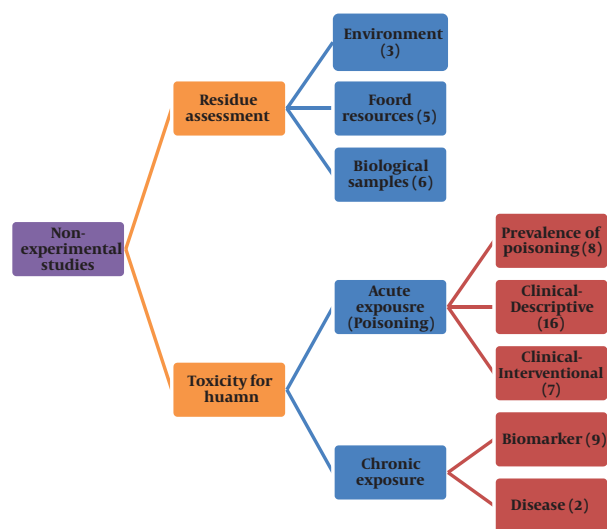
Non-experimental studies

Residue assessment

Environment (3)

Foord resources (5)

Biological samples (6)

Toxicity for huamn

Acute expousre (Poisoning)

Prevalence of poisoning (8)

Clinical-Descriptive (16)

Clinical-Interventional (7)

Chronic exposure

Biomarker (9)

Disease (2)